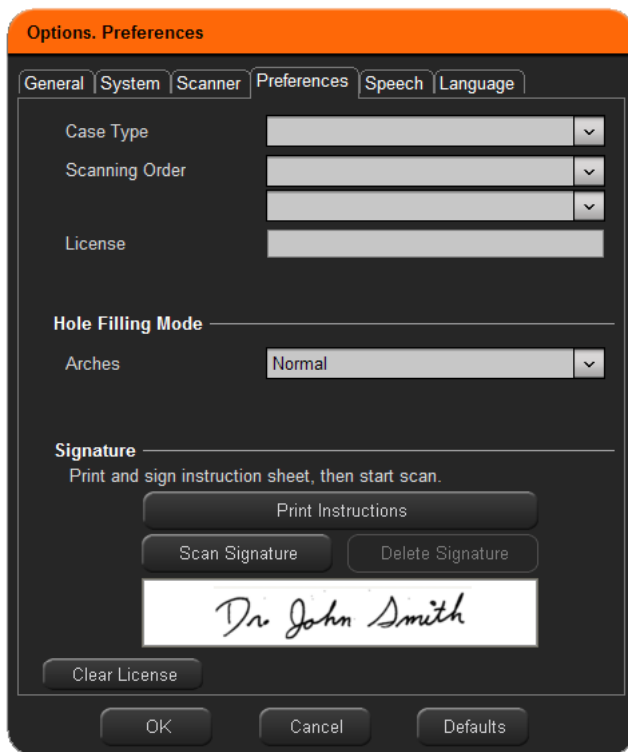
Options. Preferences

General | System | Scanner | Preferences | Speech | Language

Case Type

Scanning Order

License

Hole Filling Mode

Arches

Normal

Signature

Print and sign instruction sheet, then start scan.

Print Instructions

Scan Signature

Delete Signature

Dr. John Smith

Clear License

OK

Cancel

Defaults